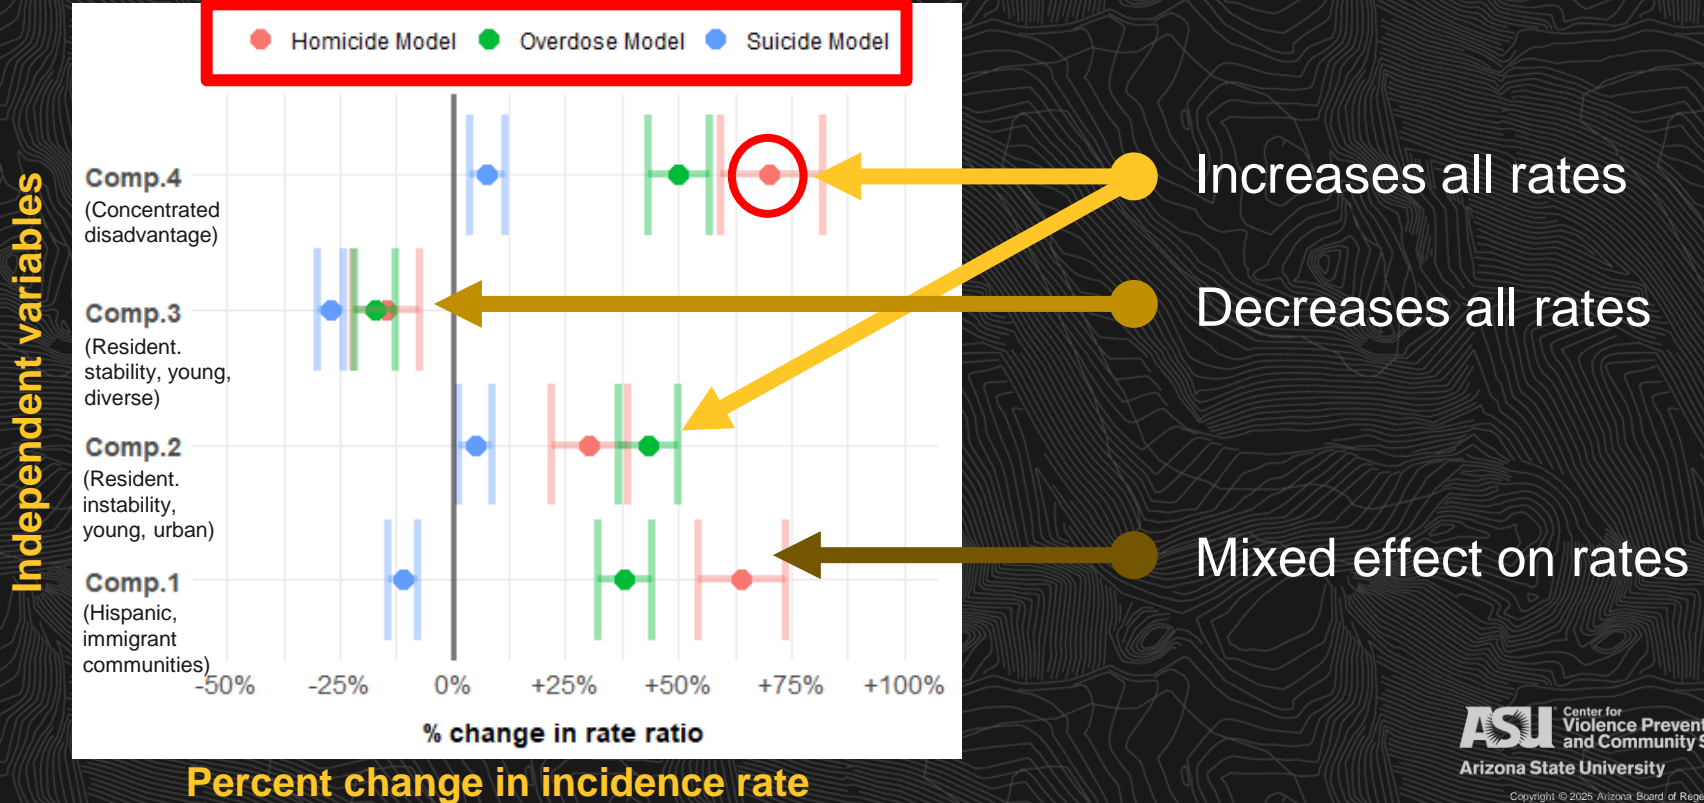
Homicide Model Overdose Model Suicide Model

Independent variables

Comp.4
(Concentrated disadvantage)

Comp.3
(Resident. stability, young, diverse)

Comp.2
(Resident. instability, young, urban)

Comp.1
(Hispanic, immigrant communities)

-50% -25% 0% +25% +50% +75% +100%

% change in rate ratio

Percent change in incidence rate

Increases all rates

Decreases all rates

Mixed effect on rates

ASU Center for Violence Prevent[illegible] and Community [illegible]
Arizona State University

Copyright © 2025 Arizona Board of Rege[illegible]